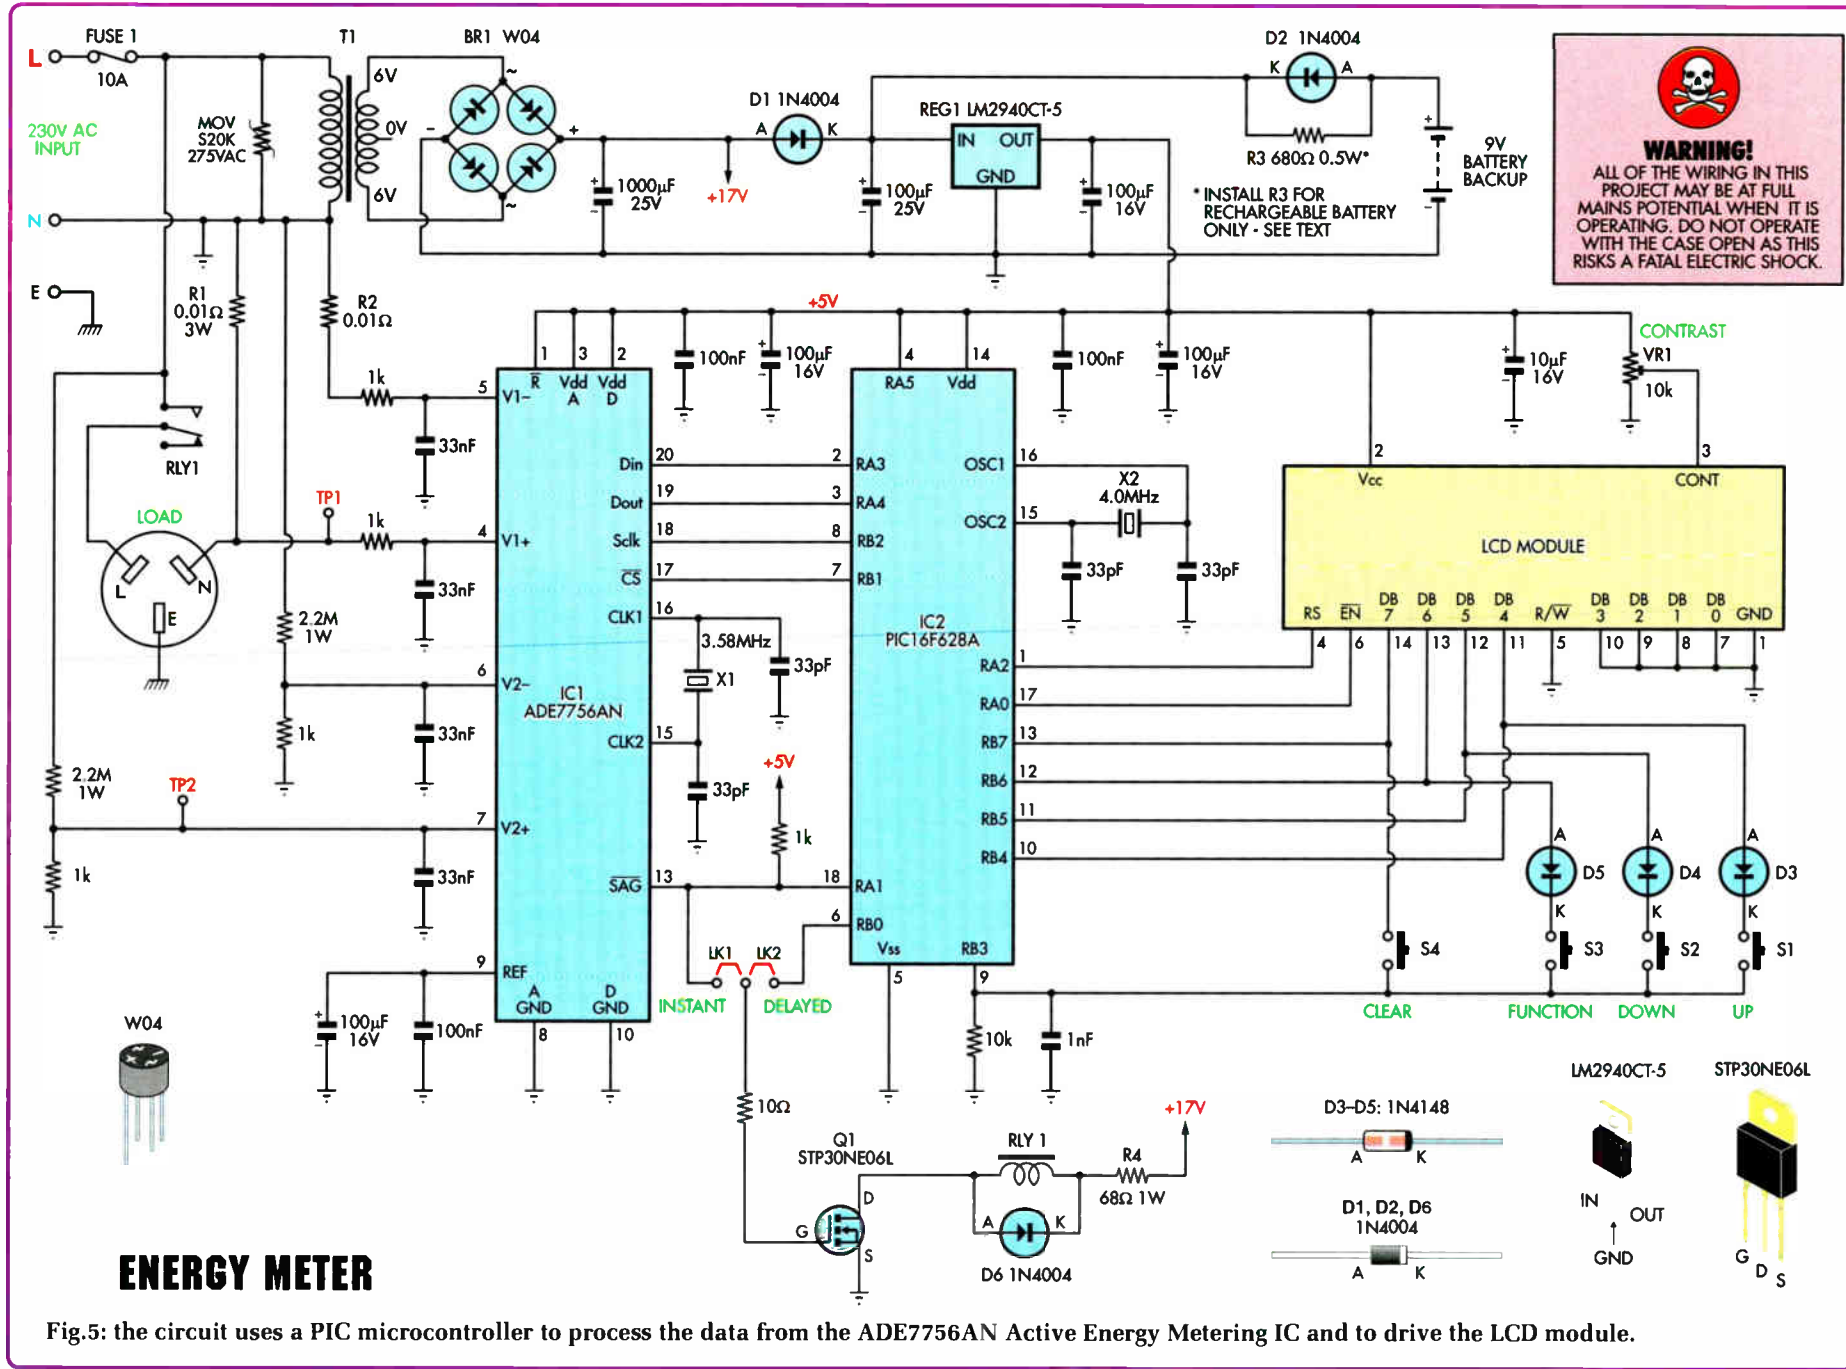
FUSE 1
10A
L
230V AC INPUT
N
E
T1
BR1 W04
6V
0V
6V
MOV S20K 275VAC
1000µF 25V
+17V
D1 1N4004
A K
REG1 LM2940CT-5
IN OUT
GND
100µF 25V
100µF 16V
D2 1N4004
K A
R3 680Ω 0.5W*
9V BATTERY BACKUP
* INSTALL R3 FOR RECHARGEABLE BATTERY ONLY - SEE TEXT

WARNING!
ALL OF THE WIRING IN THIS PROJECT MAY BE AT FULL MAINS POTENTIAL WHEN IT IS OPERATING. DO NOT OPERATE WITH THE CASE OPEN AS THIS RISKS A FATAL ELECTRIC SHOCK.

R1 0.01Ω 3W
R2 0.01Ω
+5V
1k
33nF
RLY1
TP1
LOAD
L N E
1k
33nF
2.2M 1W
1k
33nF
2.2M 1W
TP2
1k
33nF
100µF 16V
100nF
W04

1 3 2
R̅ Vdd A Vdd D
5 V1–
4 V1+
6 V2–
7 V2+
9 REF
A GND D GND
8 10
Din 20
Dout 19
Sclk 18
C̅S̅ 17
CLK1 16
CLK2 15
S̅A̅G̅ 13
IC1 ADE7756AN
100nF
100µF 16V
3.58MHz
X1
33pF
33pF
+5V
1k
LK1 LK2
INSTANT DELAYED
10Ω

4 14
RA5 Vdd
2 RA3
3 RA4
8 RB2
7 RB1
18 RA1
6 RB0
Vss RB3
5 9
OSC1 16
OSC2 15
RA2 1
RA0 17
RB7 13
RB6 12
RB5 11
RB4 10
IC2 PIC16F628A
100nF
100µF 16V
X2 4.0MHz
33pF
33pF
10k
1nF

10µF 16V
CONTRAST VR1 10k
2 3
Vcc CONT
LCD MODULE
RS E̅N̅ DB 7 DB 6 DB 5 DB 4 R/W DB 3 DB 2 DB 1 DB 0 GND
4 6 14 13 12 11 5 10 9 8 7 1
A D5 K
A D4 K
A D3 K
S4 S3 S2 S1
CLEAR FUNCTION DOWN UP

Q1 STP30NE06L
G D S
RLY 1
R4 68Ω 1W
+17V
A K
D6 1N4004

D3–D5: 1N4148
A K
D1, D2, D6 1N4004
A K
LM2940CT-5
IN OUT GND
STP30NE06L
G D S

ENERGY METER
Fig.5: the circuit uses a PIC microcontroller to process the data from the ADE7756AN Active Energy Metering IC and to drive the LCD module.